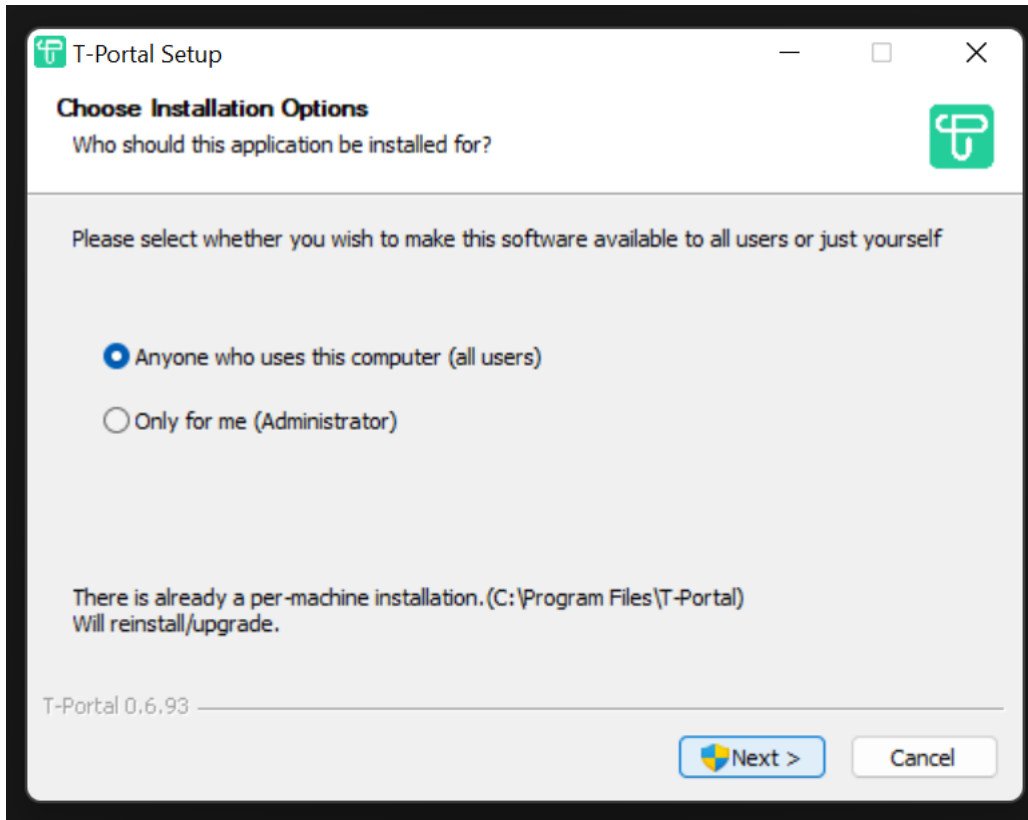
T-Portal Setup

Choose Installation Options
Who should this application be installed for?

Please select whether you wish to make this software available to all users or just yourself

Anyone who uses this computer (all users)

Only for me (Administrator)

There is already a per-machine installation.(C:\Program Files\T-Portal)
Will reinstall/upgrade.

T-Portal 0.6.93

Next >

Cancel